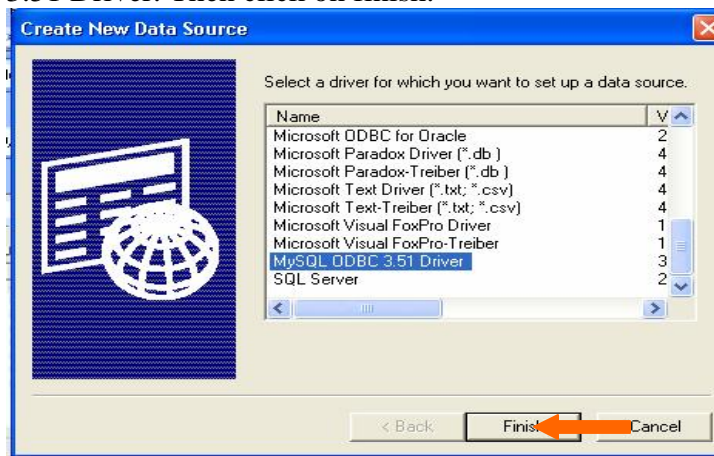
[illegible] Driver. Then click on finish.

Create New Data Source

Select a driver for which you want to set up a data source.

| Name | V |
|---|---|
| Microsoft ODBC for Oracle | 2 |
| Microsoft Paradox Driver (*.db ) | 4 |
| Microsoft Paradox-Treiber (*.db ) | 4 |
| Microsoft Text Driver (*.txt; *.csv) | 4 |
| Microsoft Text-Treiber (*.txt; *.csv) | 4 |
| Microsoft Visual FoxPro Driver | 1 |
| Microsoft Visual FoxPro-Treiber | 1 |
| MySQL ODBC 3.51 Driver | 3 |
| SQL Server | 2 |

< Back Finish Cancel